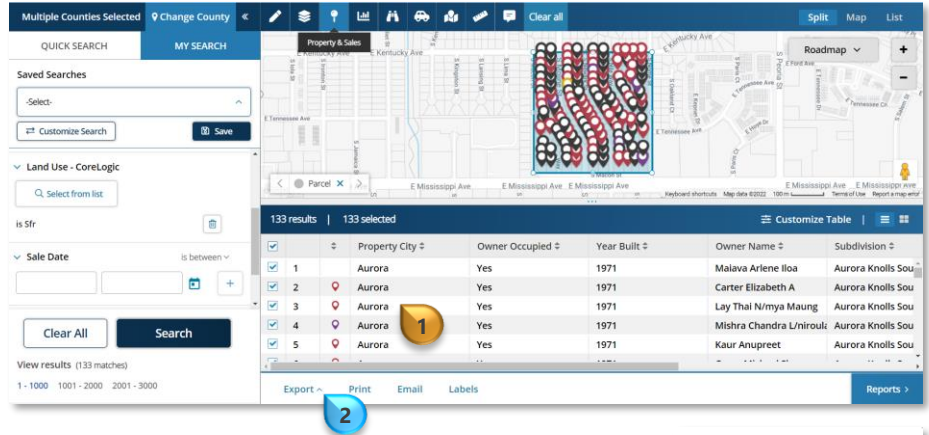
Multiple Counties Selected Change County « Clear all Split Map List

Property & Sales

QUICK SEARCH MY SEARCH

Saved Searches

-Select-

Customize Search Save

Land Use - CoreLogic

Select from list

is Sfr

Sale Date is between

Clear All Search

View results (133 matches)

1 - 1000 1001 - 2000 2001 - 3000

E Kentucky Ave

E Kentucky Ave

E Tennessee Ave

E Mississippi Ave E Mississippi Ave E Mississippi Ave E Mississippi Ave E Mississippi Ave

Roadmap

Parcel

Keyboard shortcuts Map data ©2022 100 m Terms of Use Report a map error

133 results | 133 selected Customize Table

| | | | Property City | Owner Occupied | Year Built | Owner Name | Subdivision |
|---|---|---|---|---|---|---|---|
| ☑ | 1 | | Aurora | Yes | 1971 | Maiava Arlene Iloa | Aurora Knolls Sou |
| ☑ | 2 | | Aurora | Yes | 1971 | Carter Elizabeth A | Aurora Knolls Sou |
| ☑ | 3 | | Aurora | Yes | 1971 | Lay Thai N/mya Maung | Aurora Knolls Sou |
| ☑ | 4 | | Aurora | Yes | 1971 | Mishra Chandra L/niroula | Aurora Knolls Sou |
| ☑ | 5 | | Aurora | Yes | 1971 | Kaur Anupreet | Aurora Knolls Sou |

1

Export Print Email Labels Reports

2